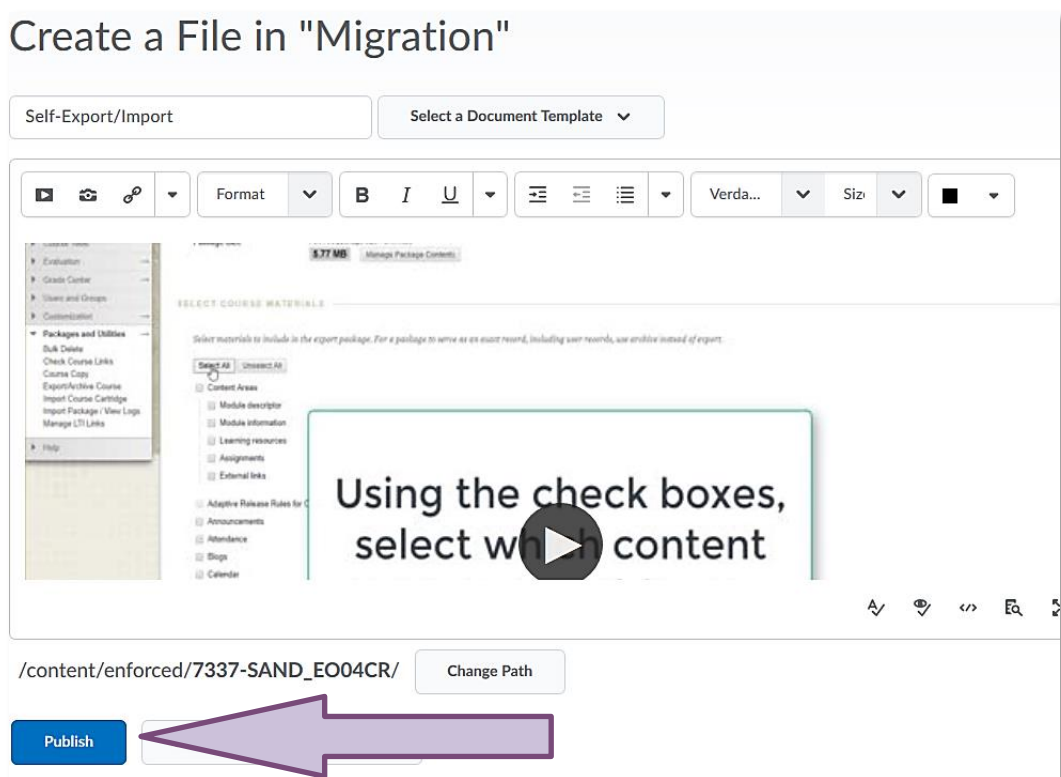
Create a File in "Migration"

Self-Export/Import

Select a Document Template

Format

B I U

Verda...

Siz

Evaluation

Grade Center

Users and Groups

Customization

Packages and Utilities

Bulk Delete

Check Course Links

Course Copy

Export/Archive Course

Import Course Cartridge

Import Package / View Logs

Manage LTI Links

Help

5.77 MB

Manage Package Contents

SELECT COURSE MATERIALS

Select materials to include in the export package. For a package to serve as an exact record, including user records, use archive instead of export.

Select All

Unselect All

Content Areas

Module descriptor

Module information

Learning resources

Assignments

External links

Adaptive Release Rules for C

Announcements

Attendance

Blogs

Calendar

Using the check boxes, select wh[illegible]h content

/content/enforced/7337-SAND_EO04CR/

Change Path

Publish